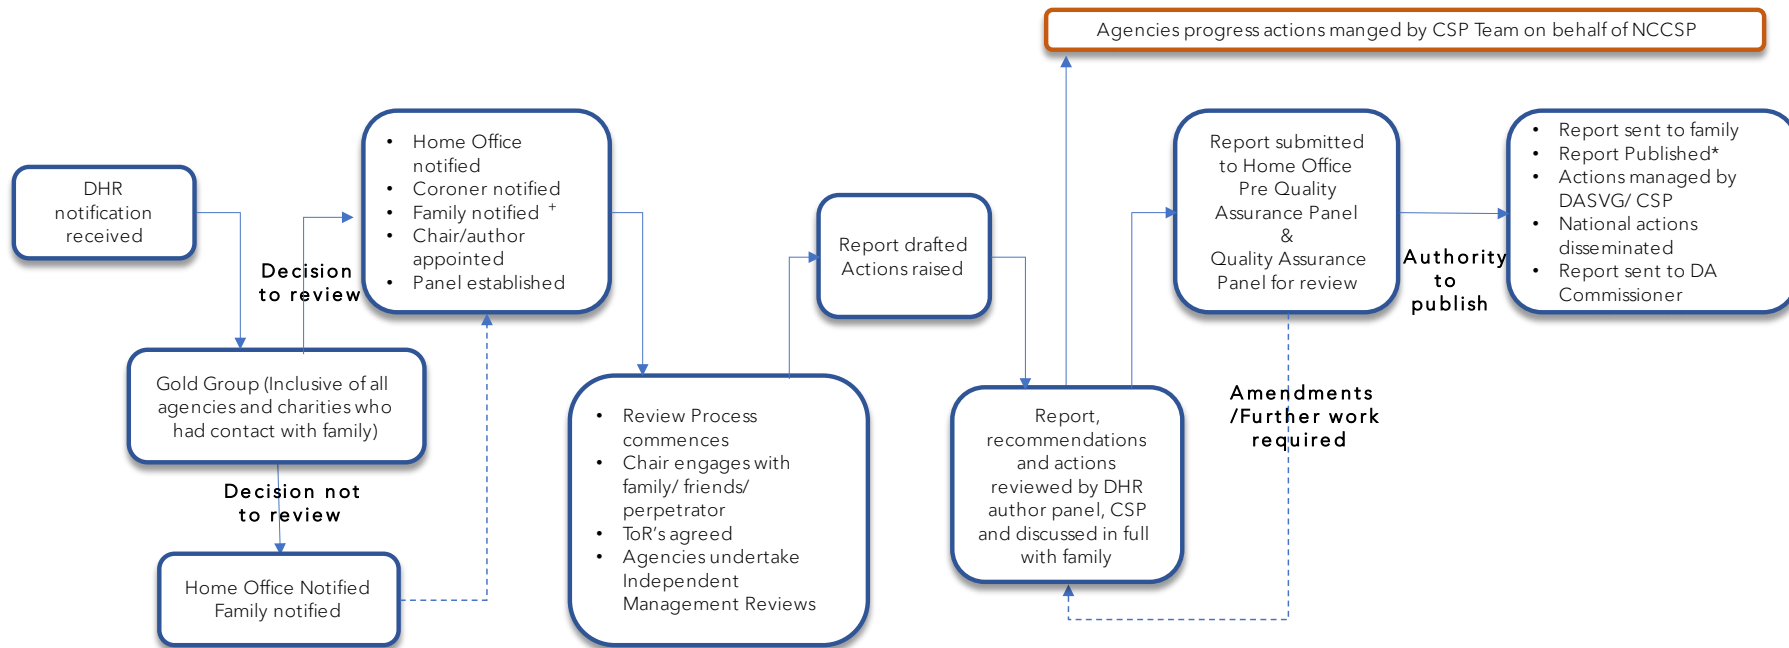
Agencies progress actions manged by CSP Team on behalf of NCCSP

DHR notification received

Decision to review

- Home Office notified
- Coroner notified
- Family notified $^+$
- Chair/author appointed
- Panel established

Gold Group (Inclusive of all agencies and charities who had contact with family)

Decision not to review

Home Office Notified Family notified

- Review Process commences
- Chair engages with family/ friends/ perpetrator
- ToR's agreed
- Agencies undertake Independent Management Reviews

Report drafted Actions raised

Report, recommendations and actions reviewed by DHR author panel, CSP and discussed in full with family

Report submitted to Home Office Pre Quality Assurance Panel & Quality Assurance Panel for review

Amendments /Further work required

Authority to publish

- Report sent to family
- Report Published*
- Actions managed by DASVG/ CSP
- National actions disseminated
- Report sent to DA Commissioner